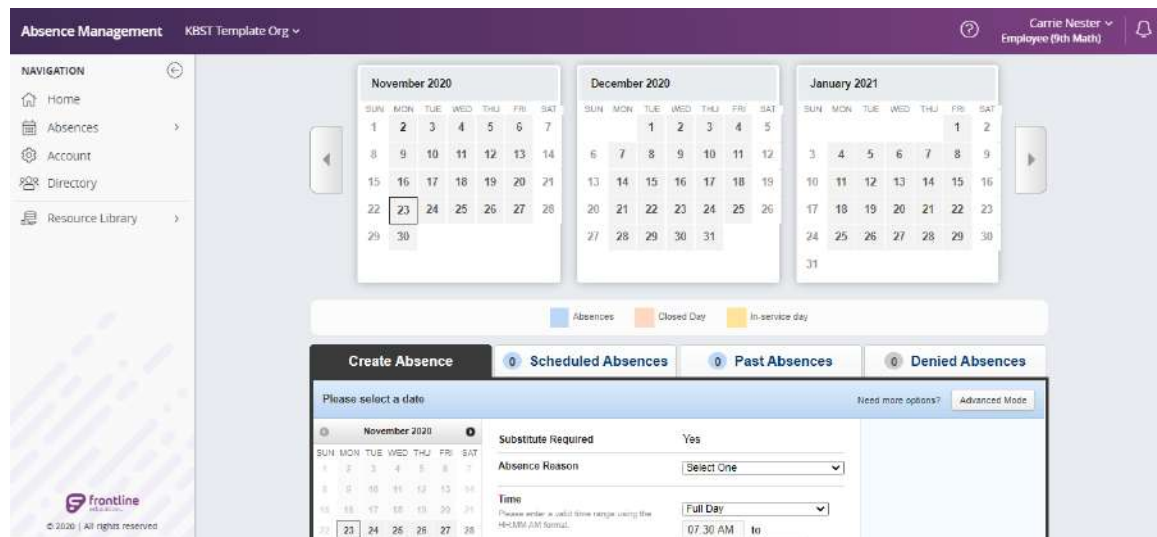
Absence Management KBST Template Org

Carrie Nester
Employee (9th Math)

NAVIGATION
Home
Absences
Account
Directory
Resource Library

frontline
© 2020 | All rights reserved

November 2020
| SUN | MON | TUE | WED | THU | FRI | SAT |
|---|---|---|---|---|---|---|
| 1 | 2 | 3 | 4 | 5 | 6 | 7 |
| 8 | 9 | 10 | 11 | 12 | 13 | 14 |
| 15 | 16 | 17 | 18 | 19 | 20 | 21 |
| 22 | 23 | 24 | 25 | 26 | 27 | 28 |
| 29 | 30 | | | | | |

December 2020
| SUN | MON | TUE | WED | THU | FRI | SAT |
|---|---|---|---|---|---|---|
| | | 1 | 2 | 3 | 4 | 5 |
| 6 | 7 | 8 | 9 | 10 | 11 | 12 |
| 13 | 14 | 15 | 16 | 17 | 18 | 19 |
| 20 | 21 | 22 | 23 | 24 | 25 | 26 |
| 27 | 28 | 29 | 30 | 31 | | |

January 2021
| SUN | MON | TUE | WED | THU | FRI | SAT |
|---|---|---|---|---|---|---|
| | | | | | 1 | 2 |
| 3 | 4 | 5 | 6 | 7 | 8 | 9 |
| 10 | 11 | 12 | 13 | 14 | 15 | 16 |
| 17 | 18 | 19 | 20 | 21 | 22 | 23 |
| 24 | 25 | 26 | 27 | 28 | 29 | 30 |
| 31 | | | | | | |

Absences Closed Day In-service day

Create Absence
0 Scheduled Absences
0 Past Absences
0 Denied Absences

Please select a date
Need more options? Advanced Mode

November 2020
| SUN | MON | TUE | WED | THU | FRI | SAT |
|---|---|---|---|---|---|---|
| 1 | 2 | 3 | 4 | 5 | 6 | 7 |
| 8 | 9 | 10 | 11 | 12 | 13 | 14 |
| 15 | 16 | 17 | 18 | 19 | 20 | 21 |
| 22 | 23 | 24 | 25 | 26 | 27 | 28 |

Substitute Required Yes
Absence Reason Select One
Time
Please enter a valid time range using the HH:MM AM format.
Full Day
07:30 AM to